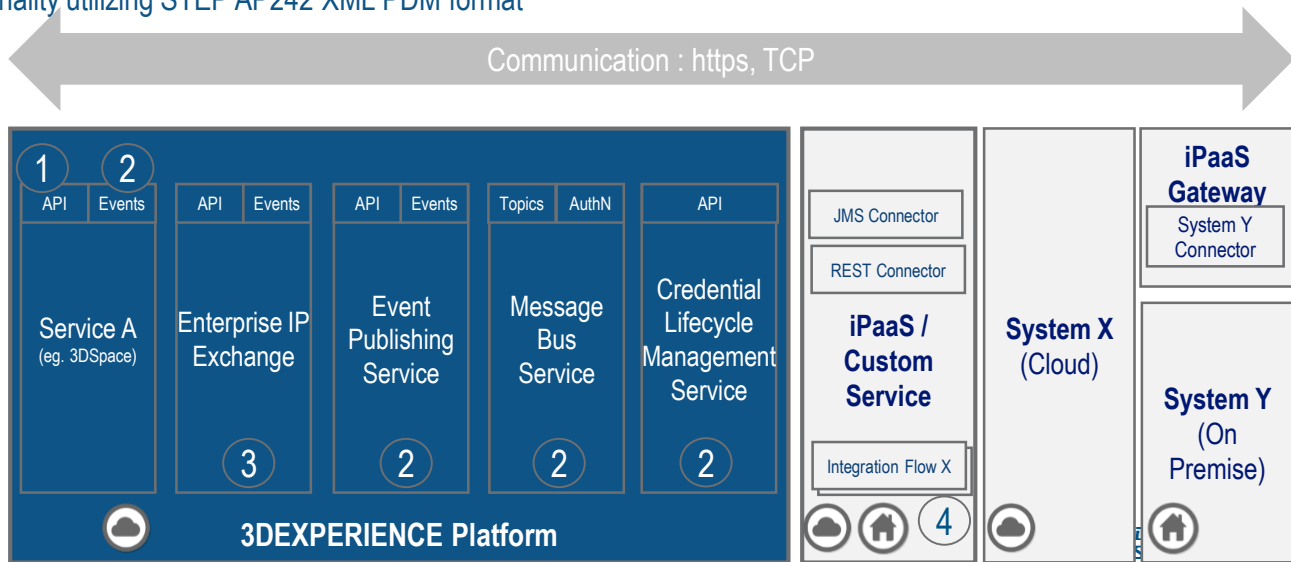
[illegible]nality utilizing STEP AP242 XML PDM format

Communication : https, TCP

1 2

API Events

Service A
(eg. 3DSpace)

API Events

Enterprise IP Exchange

3

API Events

Event Publishing Service

2

Topics AuthN

Message Bus Service

2

API

Credential Lifecycle Management Service

2

3DEXPERIENCE Platform

JMS Connector

REST Connector

iPaaS / Custom Service

Integration Flow X

4

System X
(Cloud)

iPaaS Gateway

System Y Connector

System Y
(On Premise)